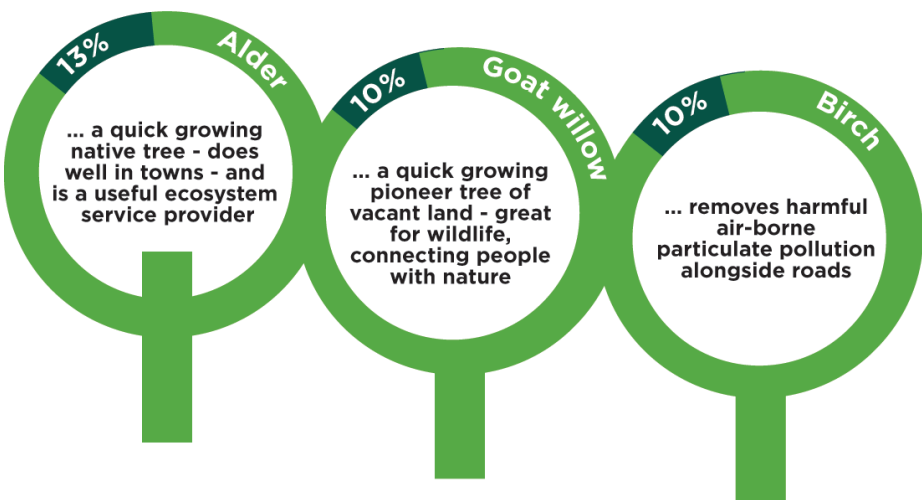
13%

Alder

... a quick growing native tree - does well in towns - and is a useful ecosystem service provider

10%

Goat willow

... a quick growing pioneer tree of vacant land - great for wildlife, connecting people with nature

10%

Birch

... removes harmful air-borne particulate pollution alongside roads